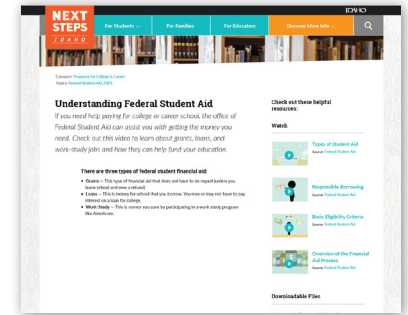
NEXT STEPS IDAHO

IDAHO

For Students
For Families
For Educators
Discover More Info

Category: Preparing for College & Career
Topics: Federal Student Aid, FAFSA

Understanding Federal Student Aid

If you need help paying for college or career school, the office of Federal Student Aid can assist you with getting the money you need. Check out this video to learn about grants, loans, and work-study jobs and how they can help fund your education.

There are three types of federal student financial aid:

• Grants — This type of financial aid that does not have to be repaid (unless you leave school and owe a refund).
• Loans — This is money for school that you borrow. You must or may not have to pay interest on a loan for college.
• Work-Study — This is money you earn by participating in a work-study program like Americorps.

Check out these helpful resources:

Watch

Types of Student Aid
Source: Federal Student Aid

Responsible Borrowing
Source: Federal Student Aid

Basic Eligibility Criteria
Source: Federal Student Aid

Overview of the Financial Aid Process
Source: Federal Student Aid

Downloadable Files